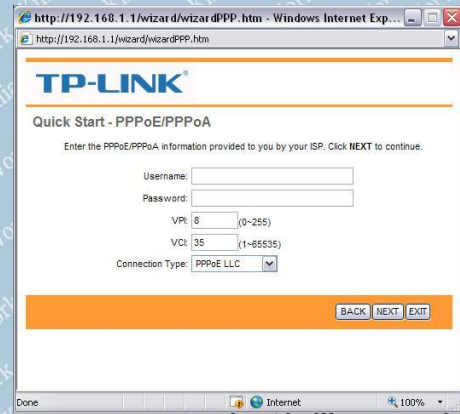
http://192.168.1.1/wizard/wizardPPP.htm - Windows Internet Exp...
http://192.168.1.1/wizard/wizardPPP.htm

TP-LINK®

Quick Start - PPPoE/PPPoA

Enter the PPPoE/PPPoA information provided to you by your ISP. Click NEXT to continue.

Username:
Password:
VPI: 8 (0~255)
VCI: 35 (1~65535)
Connection Type: PPPoE LLC

BACK NEXT EXIT

Done
Internet
100%